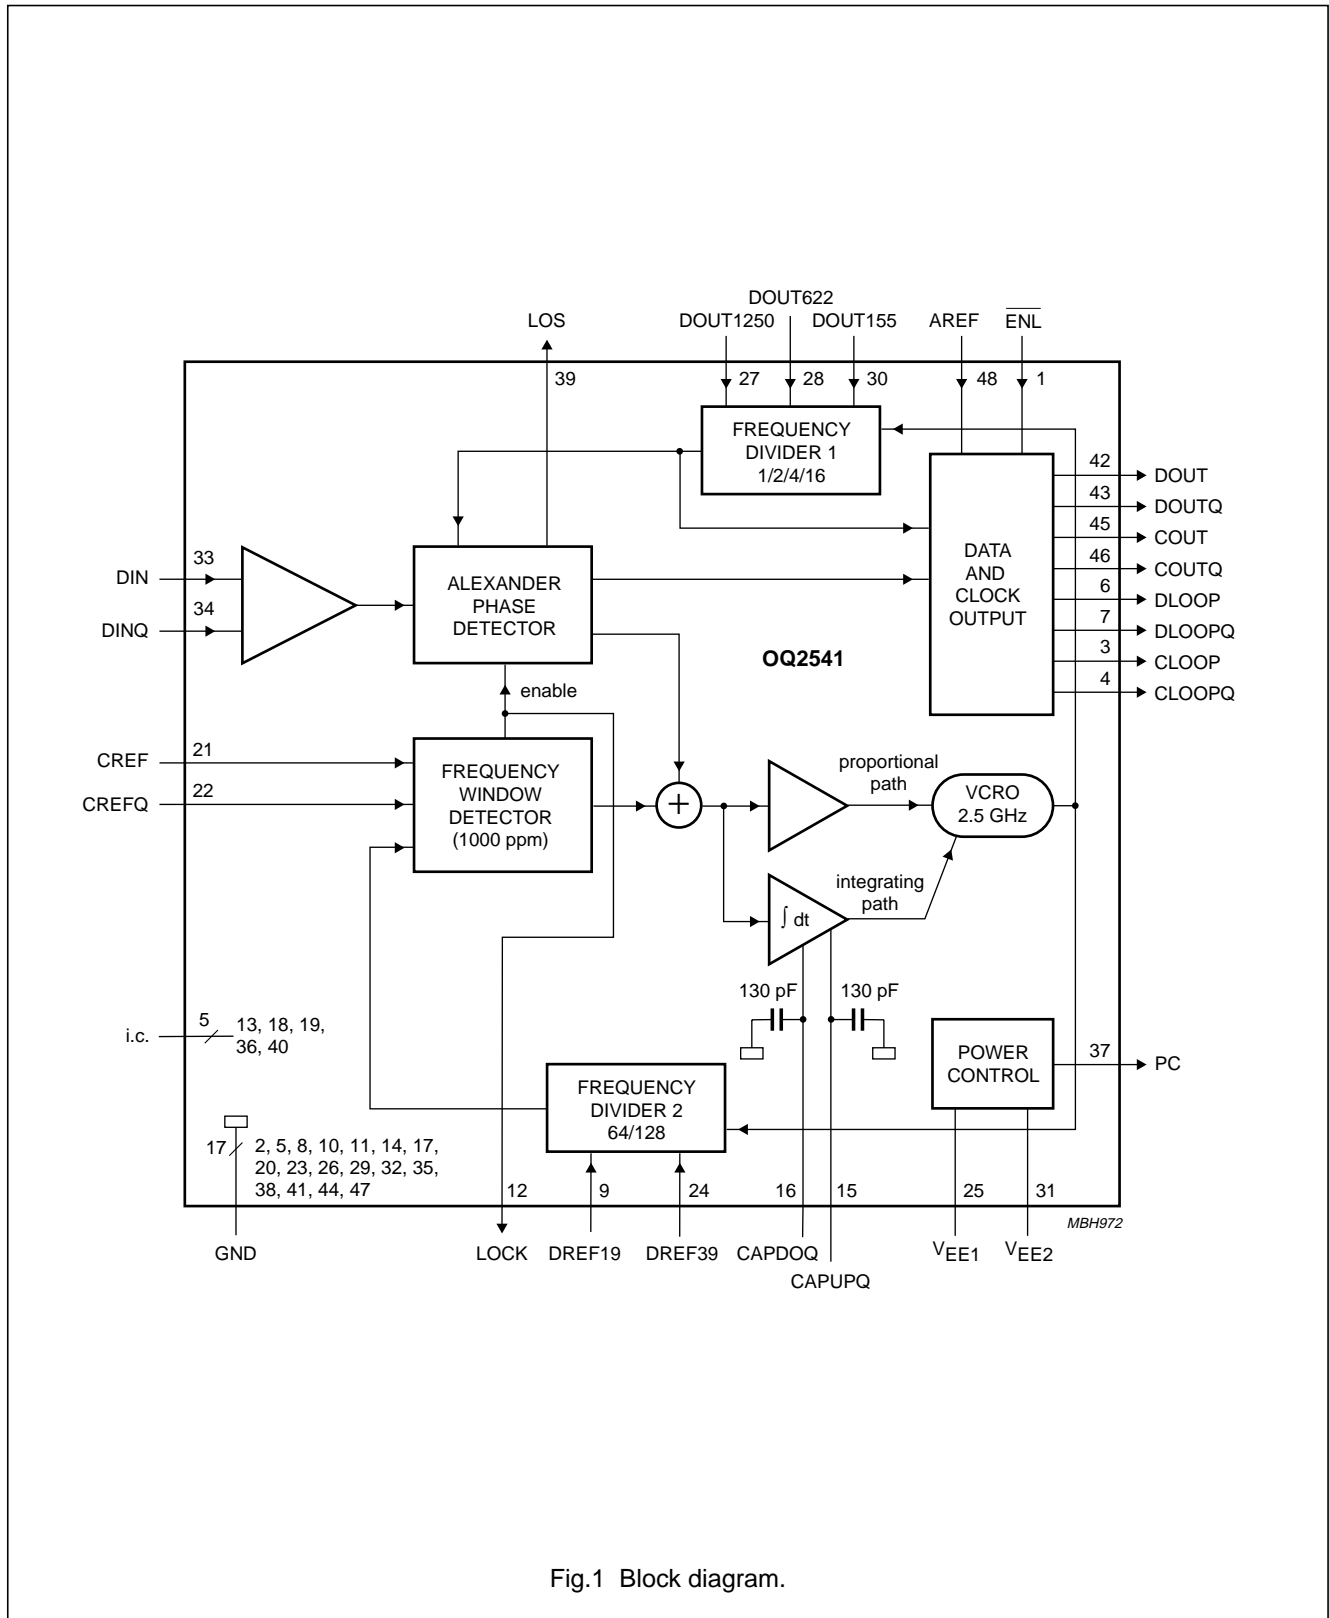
DOUT622
LOS DOUT1250 DOUT155 AREF $\overline{ENL}$

39 27 28 30 48 1

FREQUENCY DIVIDER 1 1/2/4/16

42 DOUT
43 DOUTQ
45 COUT
46 COUTQ
6 DLOOP
7 DLOOPQ
3 CLOOP
4 CLOOPQ

DATA AND CLOCK OUTPUT

33 DIN
34 DINQ

ALEXANDER PHASE DETECTOR

OQ2541

enable

21 CREF
22 CREFQ

FREQUENCY WINDOW DETECTOR (1000 ppm)

+

proportional path

VCRO 2.5 GHz

integrating path

$\int$ dt

130 pF 130 pF

i.c. 5 13, 18, 19, 36, 40

POWER CONTROL

37 PC

FREQUENCY DIVIDER 2 64/128

17 2, 5, 8, 10, 11, 14, 17, 20, 23, 26, 29, 32, 35, 38, 41, 44, 47

12 9 24 16 15 25 31

MBH972

GND LOCK DREF19 DREF39 CAPDOQ $V_{EE1}$ $V_{EE2}$
CAPUPQ

Fig.1 Block diagram.